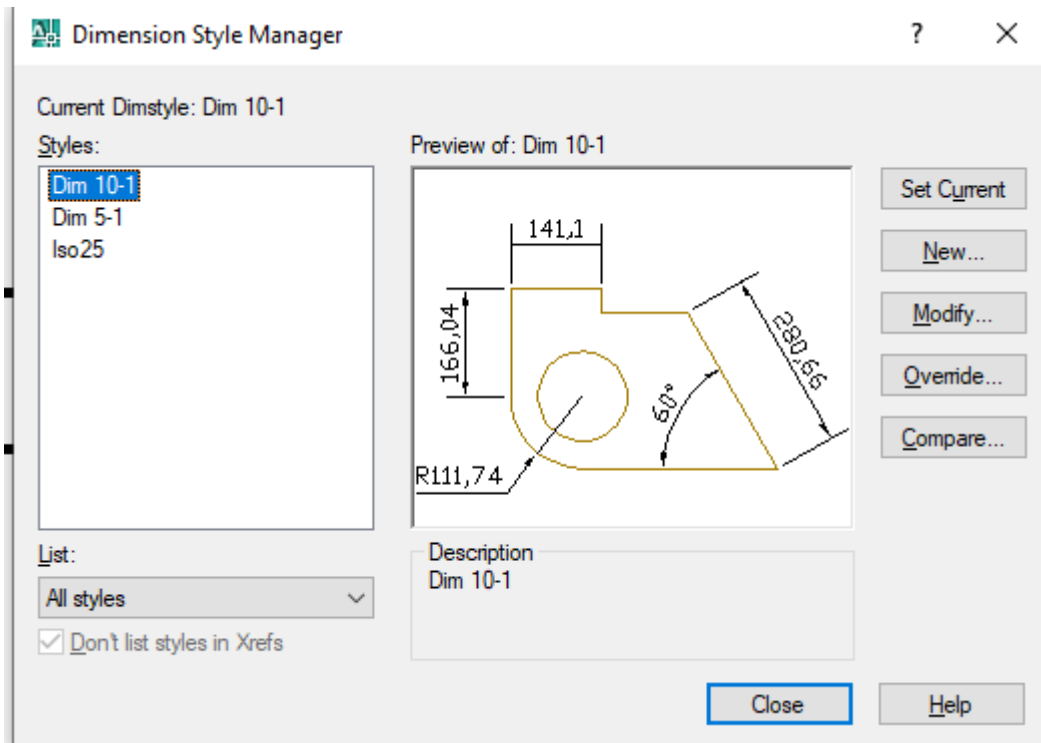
Dimension Style Manager
?
X

Current Dimstyle: Dim 10-1
Styles:
Dim 10-1
Dim 5-1
Iso25

Preview of: Dim 10-1
141,1
166,04
280,66
60°
R111,74

Set Current
New...
Modify...
Override...
Compare...

List:
All styles
Don't list styles in Xrefs

Description
Dim 10-1

Close
Help